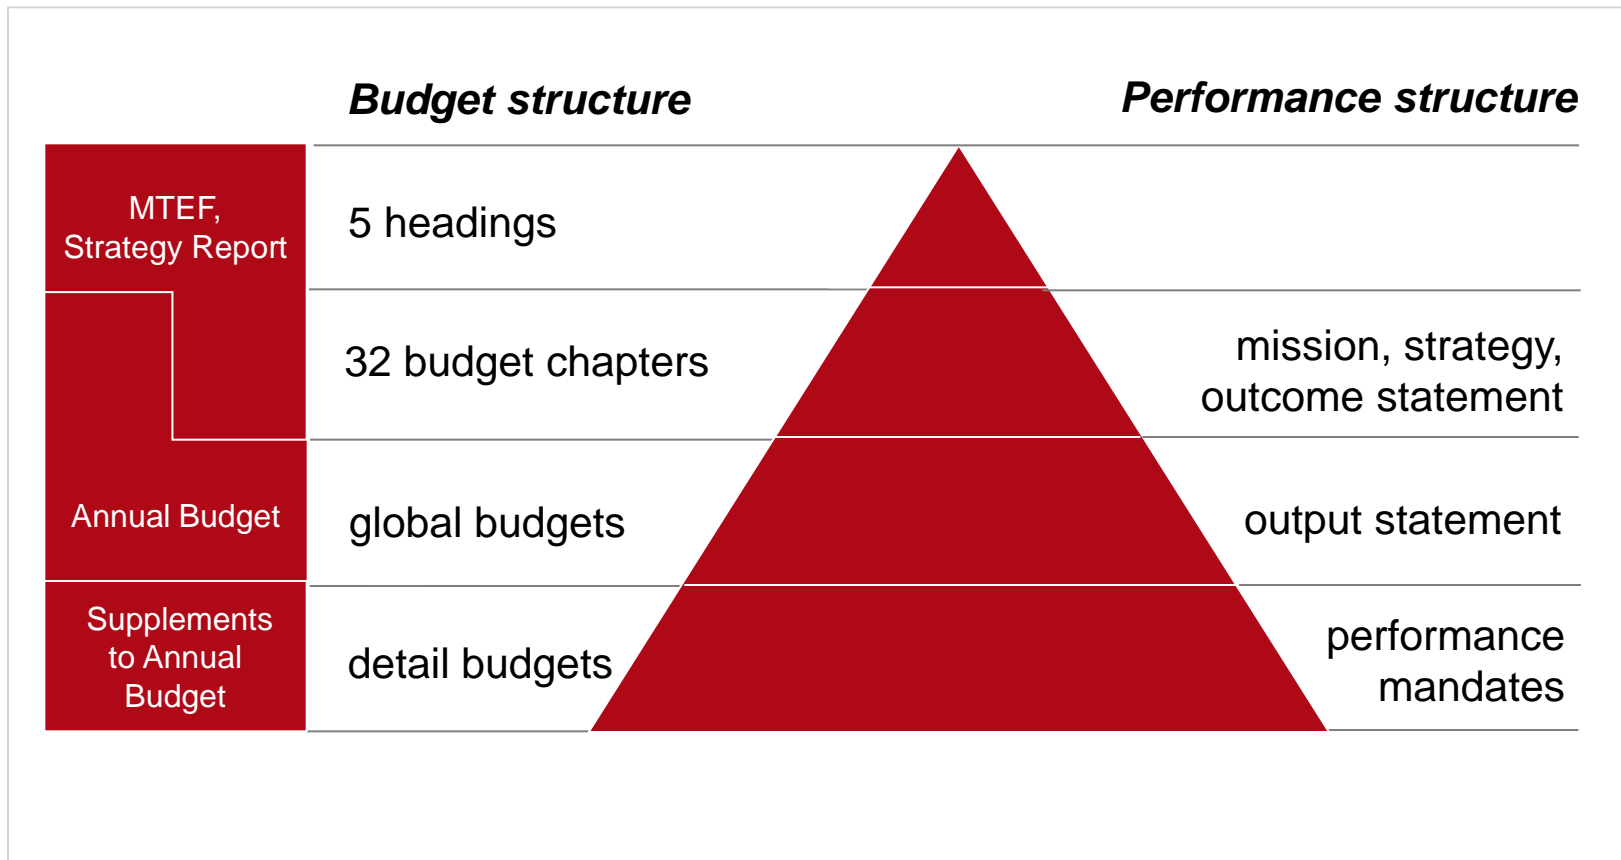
Budget structure

Performance structure

MTEF, Strategy Report

5 headings

32 budget chapters

mission, strategy, outcome statement

Annual Budget

global budgets

output statement

Supplements to Annual Budget

detail budgets

performance mandates